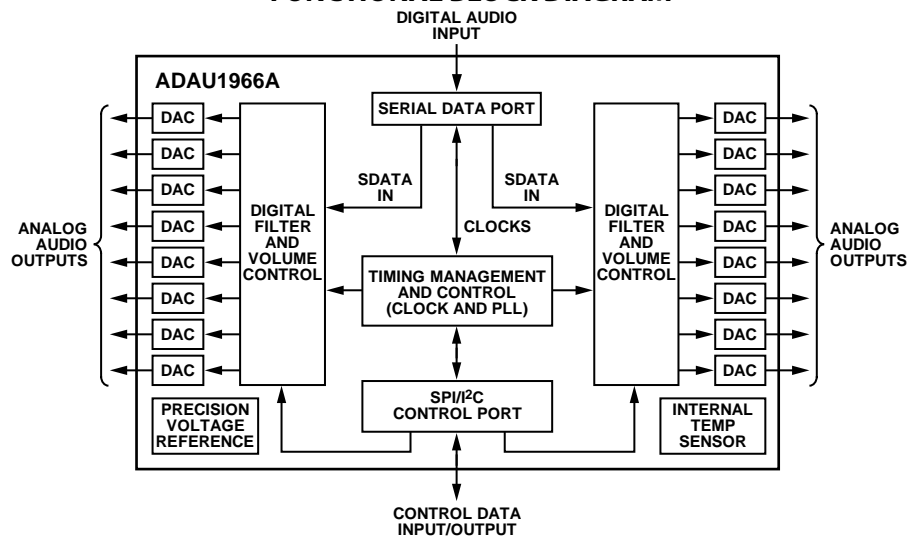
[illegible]

DIGITAL AUDIO INPUT

ADAU1966A

SERIAL DATA PORT

DAC
DAC
DAC
DAC
DAC
DAC
DAC
DAC

ANALOG AUDIO OUTPUTS

DIGITAL FILTER AND VOLUME CONTROL

SDATA IN

CLOCKS

SDATA IN

DIGITAL FILTER AND VOLUME CONTROL

DAC
DAC
DAC
DAC
DAC
DAC
DAC
DAC

ANALOG AUDIO OUTPUTS

TIMING MANAGEMENT AND CONTROL (CLOCK AND PLL)

PRECISION VOLTAGE REFERENCE

SPI/I$^2$C CONTROL PORT

INTERNAL TEMP SENSOR

CONTROL DATA INPUT/OUTPUT